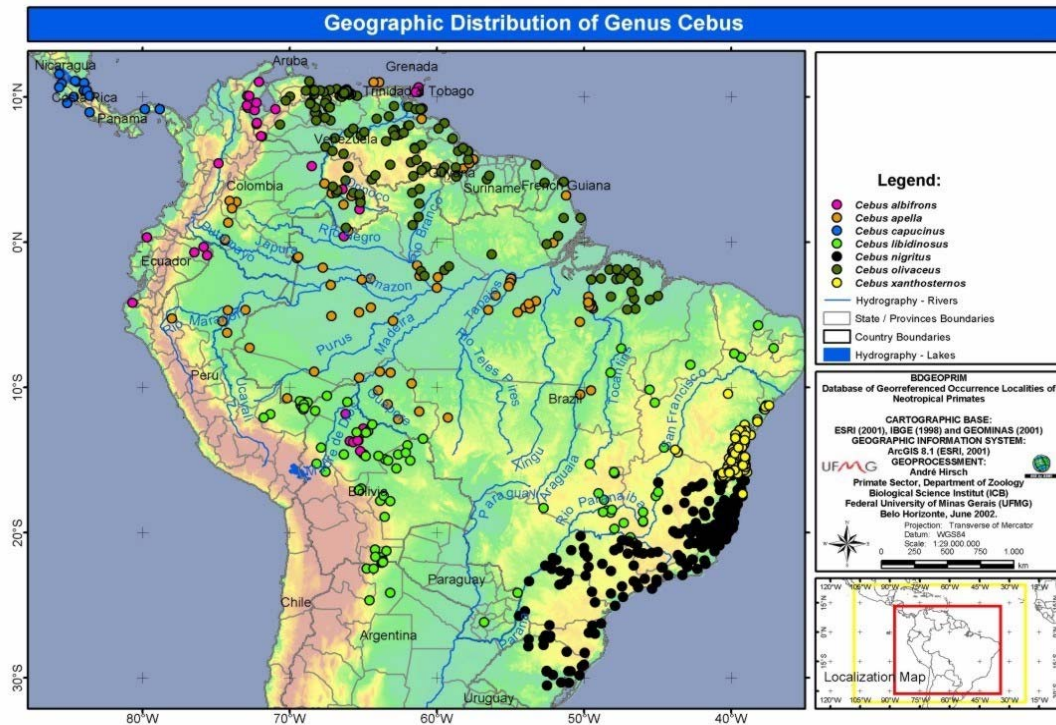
Geographic Distribution of Genus Cebus

Nicaragua
Costa Rica
Panama
Aruba
Grenada
Trinidad & Tobago
Venezuela
Guyana
Suriname
French Guiana
Colombia
Ecuador
Peru
Brazil
Bolivia
Paraguay
Chile
Argentina
Uruguay

Rio Negro
Japura
Amazon
Rio Branco
Orinoco
Rio Marañón
Purus
Madeira
Ucayali
Guaporé
Madre de Dios
Tapajós
Rio Teles Pires
Xingu
Araguaia
Tocantins
Sao Francisco
Paraguai
Rio Paranaíba
Paraná

10°N
0°N
10°S
20°S
30°S
80°W
70°W
60°W
50°W
40°W

Legend:
Cebus albifrons
Cebus apella
Cebus capucinus
Cebus libidinosus
Cebus nigritus
Cebus olivaceus
Cebus xanthosternos
Hydrography - Rivers
State / Provinces Boundaries
Country Boundaries
Hydrography - Lakes

BDGEOPRIM
Database of Georeferenced Occurrence Localities of Neotropical Primates

CARTOGRAPHIC BASE:
ESRI (2001), IBGE (1998) and GEOMINAS (2001)
GEOGRAPHIC INFORMATION SYSTEM:
ArcGIS 8.1 (ESRI, 2001)
GEOPROCESSMENT:
André Hirsch
Primate Sector, Department of Zoology
Biological Science Institut (ICB)
Federal University of Minas Gerais (UFMG)
Belo Horizonte, June 2002.
UFMG
Projection: Transverse of Mercator
Datum: WGS84
Scale: 1:29.000.000
0 250 500 750 1.000 km

Localization Map
120°W 105°W 90°W 75°W 60°W 45°W 30°W 15°W